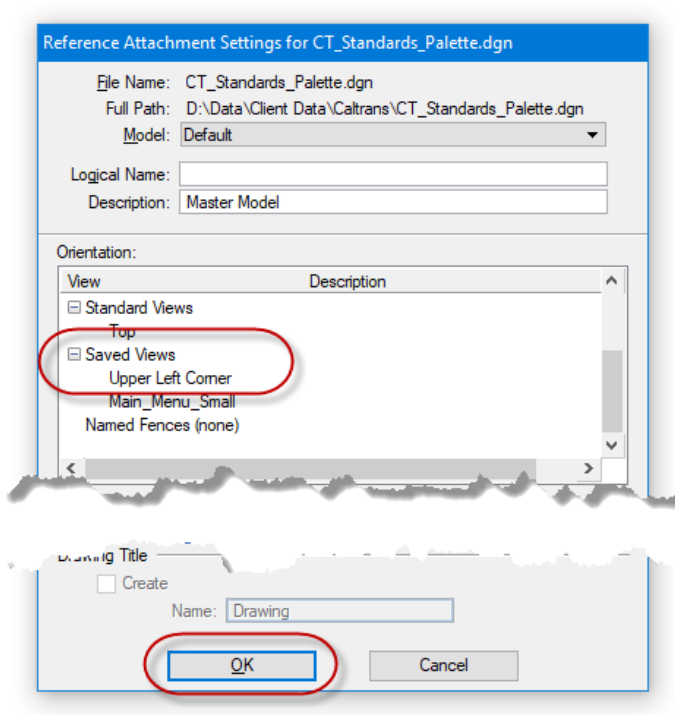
Reference Attachment Settings for CT_Standards_Palette.dgn

File Name: CT_Standards_Palette.dgn
Full Path: D:\Data\Client Data\Caltrans\CT_Standards_Palette.dgn
Model: Default

Logical Name:
Description: Master Model

Orientation:

| View | Description |
|---|---|
| ⊟ Standard Views | |
| Top | |
| ⊟ Saved Views | |
| Upper Left Corner | |
| Main_Menu_Small | |
| Named Fences (none) | |

Drawing Title
Create
Name: Drawing

OK
Cancel